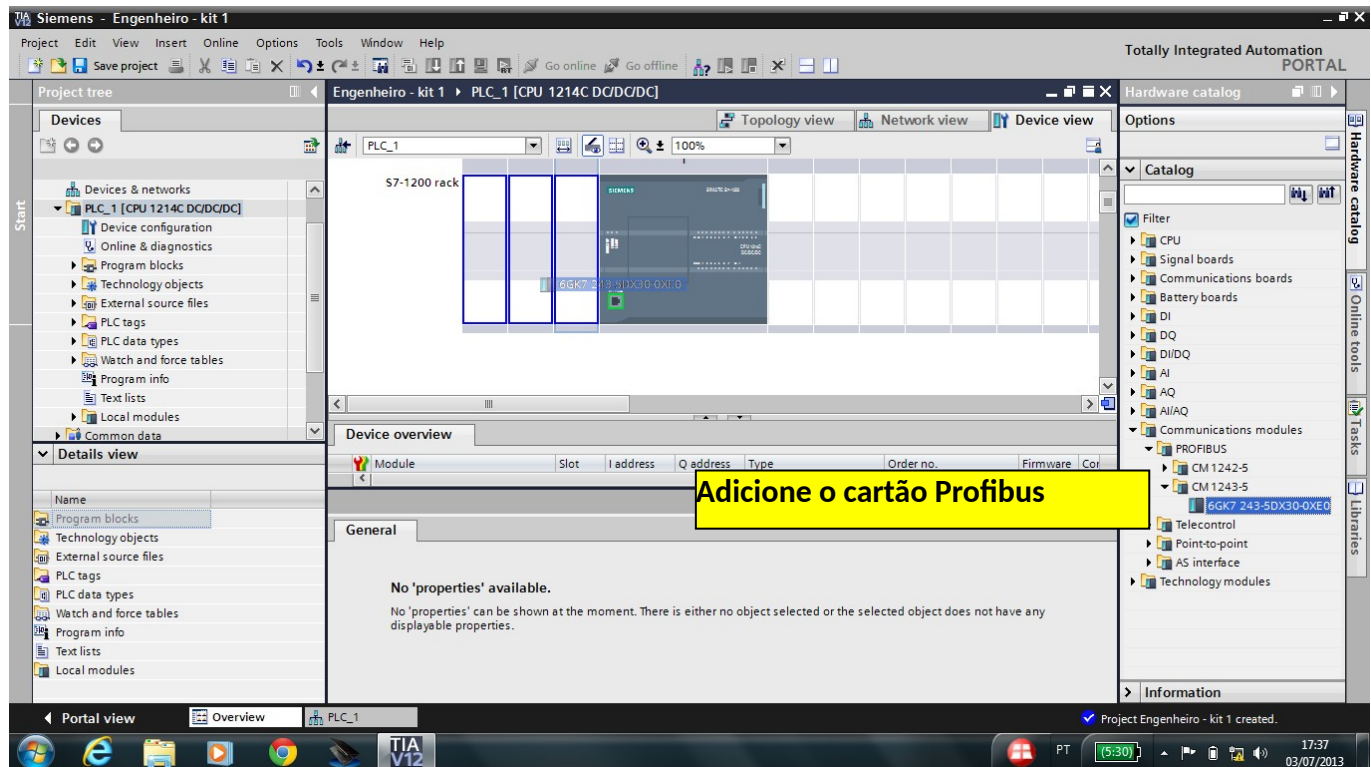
Siemens - Engenheiro - kit 1

Project Edit View Insert Online Options Tools Window Help

Save project Go online Go offline

Totally Integrated Automation
PORTAL

Project tree

Devices

Devices & networks
PLC_1 [CPU 1214C DC/DC/DC]
Device configuration
Online & diagnostics
Program blocks
Technology objects
External source files
PLC tags
PLC data types
Watch and force tables
Program info
Text lists
Local modules
Common data

Details view

Name
Program blocks
Technology objects
External source files
PLC tags
PLC data types
Watch and force tables
Program info
Text lists
Local modules

Engenheiro - kit 1 ▸ PLC_1 [CPU 1214C DC/DC/DC]

Topology view Network view Device view

PLC_1 100%

S7-1200 rack

SIEMENS

6GK7 243-5DX30-0XE0

Device overview

| Module | Slot | I address | Q address | Type | Order no. | Firmware | Cor |
|---|---|---|---|---|---|---|---|

Adicione o cartão Profibus

General

No 'properties' available.

No 'properties' can be shown at the moment. There is either no object selected or the selected object does not have any displayable properties.

Hardware catalog

Options

Catalog

Filter
CPU
Signal boards
Communications boards
Battery boards
DI
DQ
DI/DQ
AI
AQ
AI/AQ
Communications modules
PROFIBUS
CM 1242-5
CM 1243-5
6GK7 243-5DX30-0XE0
Telecontrol
Point-to-point
AS interface
Technology modules

Information

Hardware catalog
Online tools
Tasks
Libraries

Start

Portal view Overview PLC_1

Project Engenheiro - kit 1 created.

TIA V12

PT (5:30) 17:37 03/07/2013